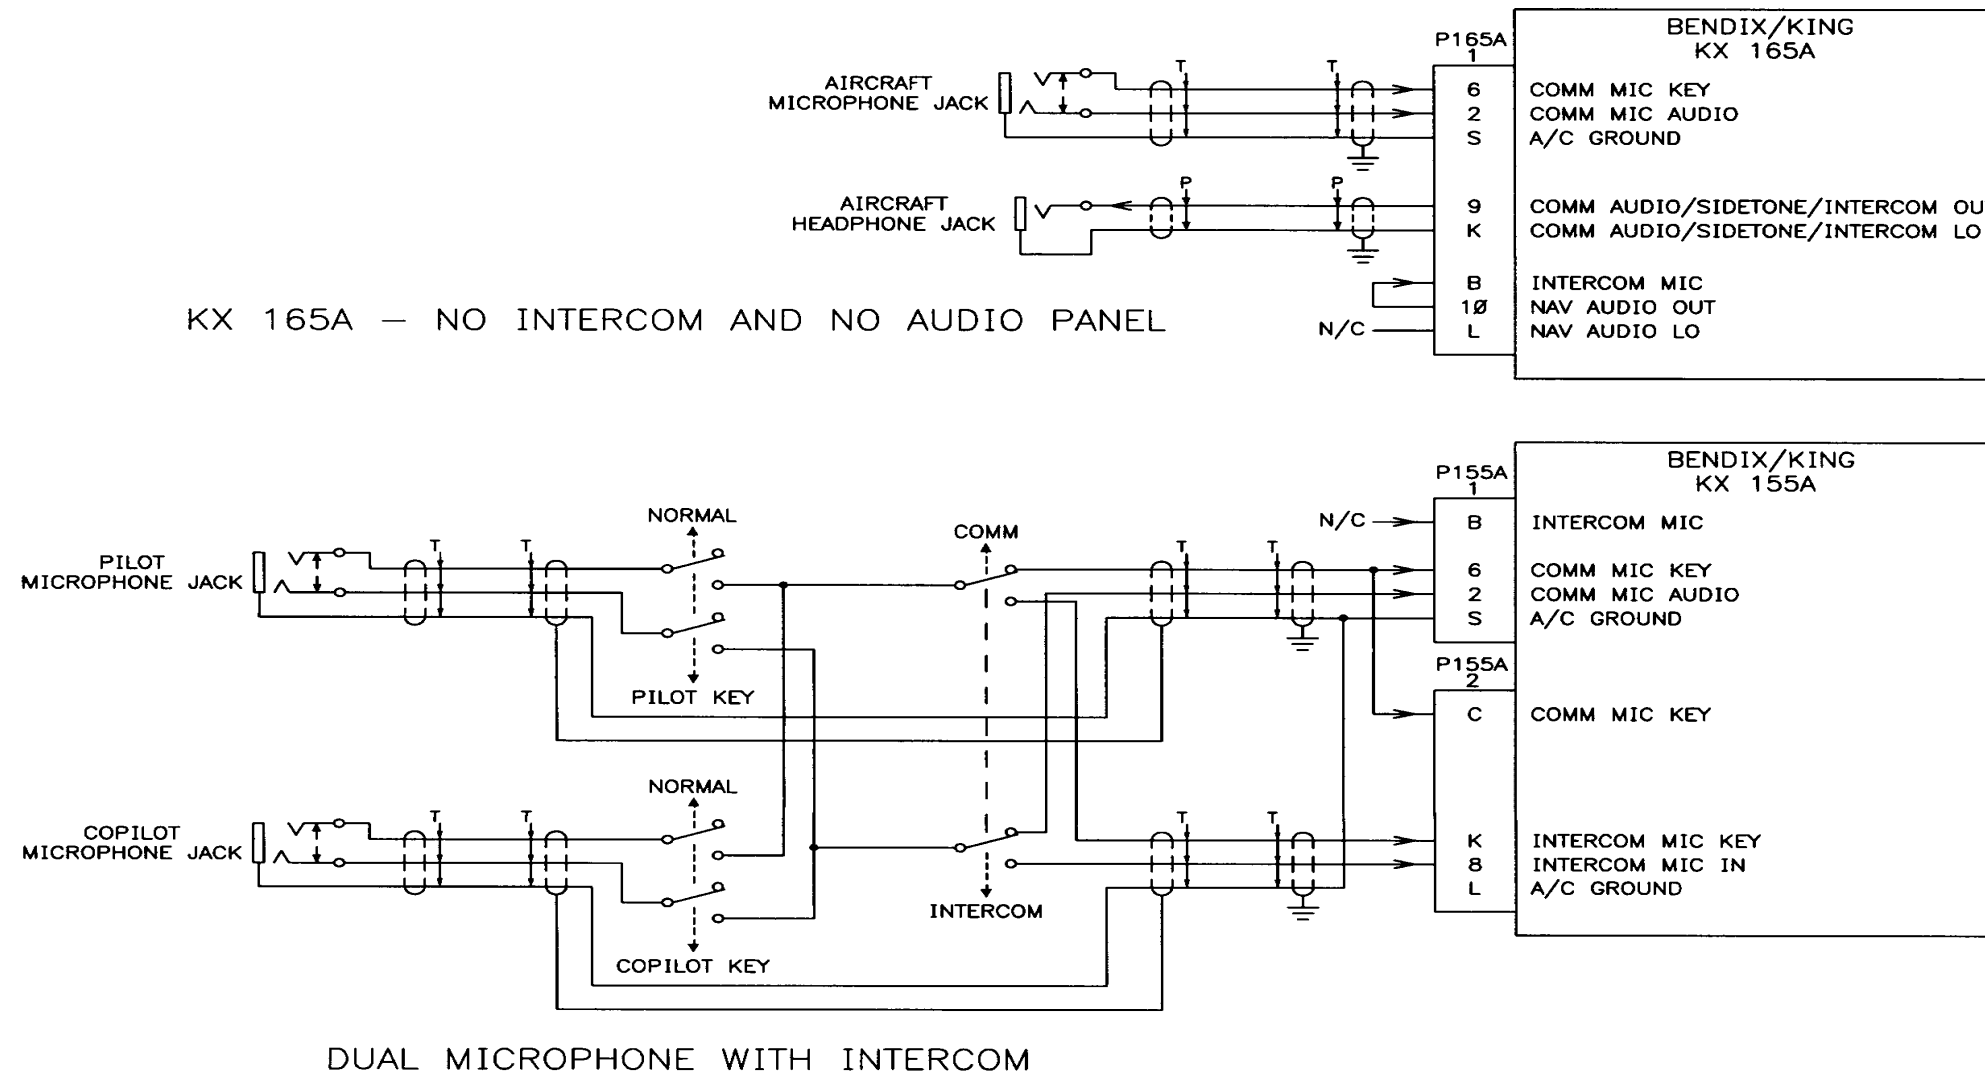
P165A
1

BENDIX/KING
KX 165A

AIRCRAFT
MICROPHONE JACK

T

T

6
2
S

COMM MIC KEY
COMM MIC AUDIO
A/C GROUND

AIRCRAFT
HEADPHONE JACK

P

P

9
K

COMM AUDIO/SIDETONE/INTERCOM OU
COMM AUDIO/SIDETONE/INTERCOM LO

B
1Ø
L

INTERCOM MIC
NAV AUDIO OUT
NAV AUDIO LO

N/C

KX 165A — NO INTERCOM AND NO AUDIO PANEL

P155A
1

BENDIX/KING
KX 155A

N/C

B

INTERCOM MIC

NORMAL

COMM

PILOT
MICROPHONE JACK

T

T

T

T

6
2
S

COMM MIC KEY
COMM MIC AUDIO
A/C GROUND

P155A
2

PILOT KEY

C

COMM MIC KEY

NORMAL

COPILOT
MICROPHONE JACK

T

T

T

T

K
8
L

INTERCOM MIC KEY
INTERCOM MIC IN
A/C GROUND

INTERCOM

COPILOT KEY

DUAL MICROPHONE WITH INTERCOM